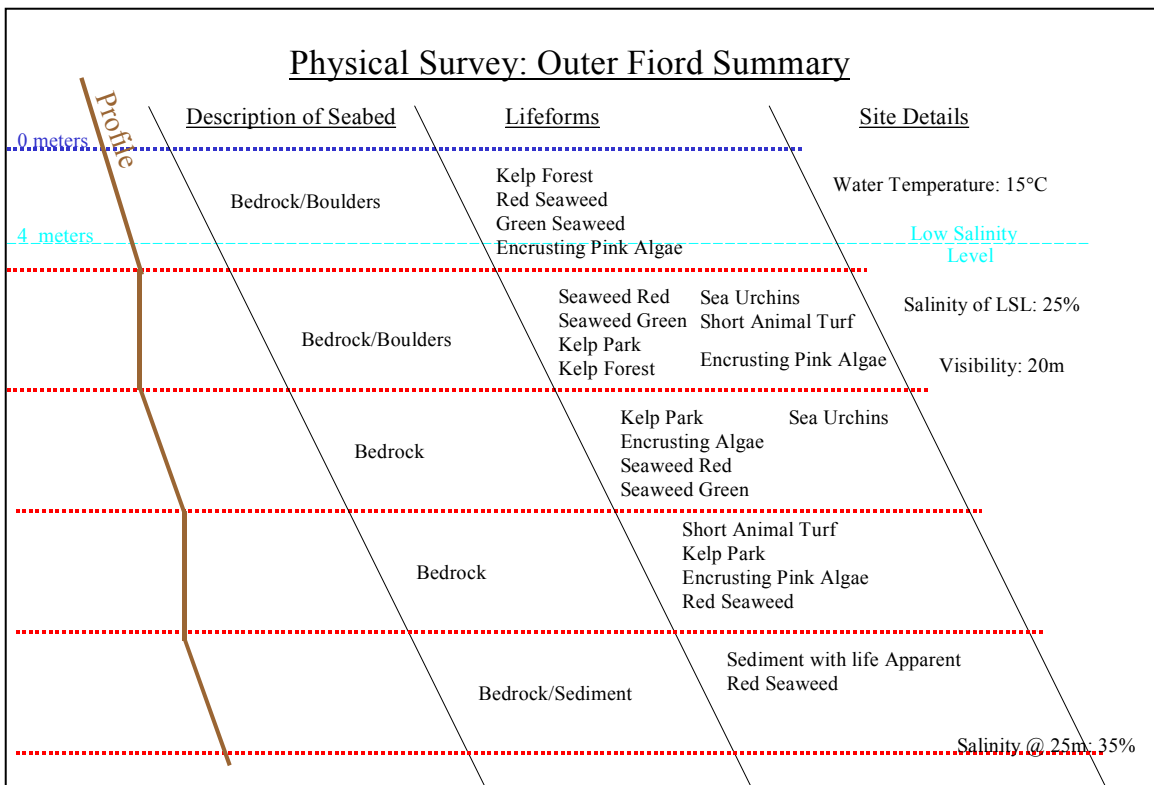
Physical Survey: Outer Fiord Summary

Profile

Description of Seabed

Lifeforms

Site Details

0 meters

Bedrock/Boulders

Kelp Forest
Red Seaweed
Green Seaweed
Encrusting Pink Algae

Water Temperature: 15°C

4 meters

Low Salinity Level

Bedrock/Boulders

Seaweed Red
Seaweed Green
Kelp Park
Kelp Forest

Sea Urchins
Short Animal Turf
Encrusting Pink Algae

Salinity of LSL: 25%

Visibility: 20m

Bedrock

Kelp Park
Encrusting Algae
Seaweed Red
Seaweed Green

Sea Urchins

Bedrock

Short Animal Turf
Kelp Park
Encrusting Pink Algae
Red Seaweed

Bedrock/Sediment

Sediment with life Apparent
Red Seaweed

Salinity @ 25m: 35%